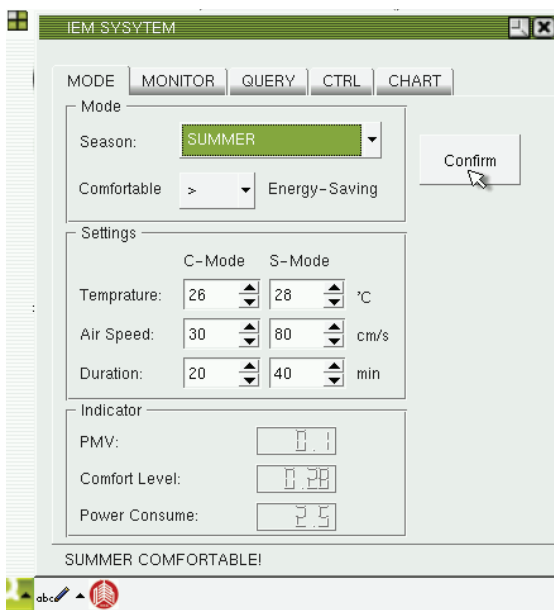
IEM SYSYTEM

MODE | MONITOR | QUERY | CTRL | CHART

Mode

Season: SUMMER

Comfortable > Energy-Saving

Confirm

Settings

C-Mode S-Mode

Temprature: 26 28 ℃

Air Speed: 30 80 cm/s

Duration: 20 40 min

Indicator

PMV: 0.1

Comfort Level: 0.28

Power Consume: 2.5

SUMMER COMFORTABLE!

abc